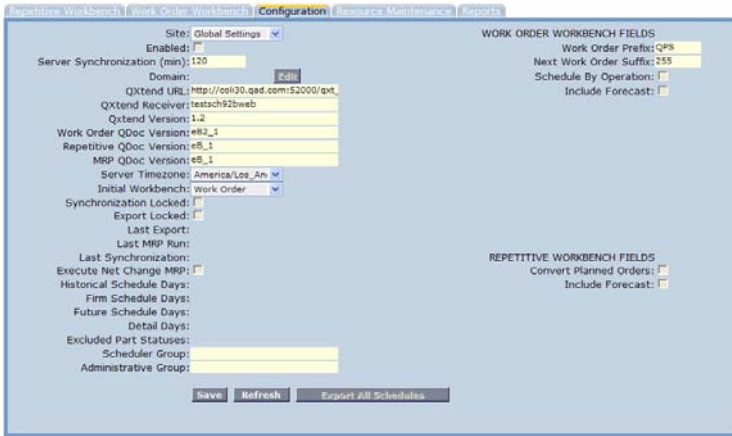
Repetitive Workbench | Work Order Workbench | Configuration | Resource Maintenance | Reports

Site: Global Settings
Enabled:
Server Synchronization (min): 120
Domain: Edit
QXtend URL: http://coli30.qad.com:52000/qxt_
QXtend Receiver: testsch92bweb
Qxtend Version: 1.2
Work Order QDoc Version: eB2_1
Repetitive QDoc Version: eB_1
MRP QDoc Version: eB_1
Server Timezone: America/Los_An
Initial Workbench: Work Order
Synchronization Locked:
Export Locked:
Last Export:
Last MRP Run:
Last Synchronization:
Execute Net Change MRP:
Historical Schedule Days:
Firm Schedule Days:
Future Schedule Days:
Detail Days:
Excluded Part Statuses:
Scheduler Group:
Administrative Group:

WORK ORDER WORKBENCH FIELDS
Work Order Prefix: QPS
Next Work Order Suffix: 255
Schedule By Operation:
Include Forecast:

REPETITIVE WORKBENCH FIELDS
Convert Planned Orders:
Include Forecast:

Save Refresh Export All Schedules